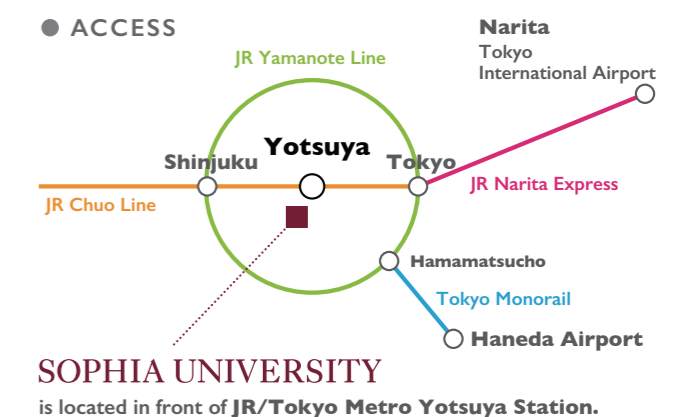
ACCESS

JR Yamanote Line

Narita
Tokyo
International Airport

Yotsuya

Shinjuku

Tokyo

JR Narita Express

JR Chuo Line

Hamamatsucho

Tokyo Monorail

Haneda Airport

SOPHIA UNIVERSITY

is located in front of JR/Tokyo Metro Yotsuya Station.